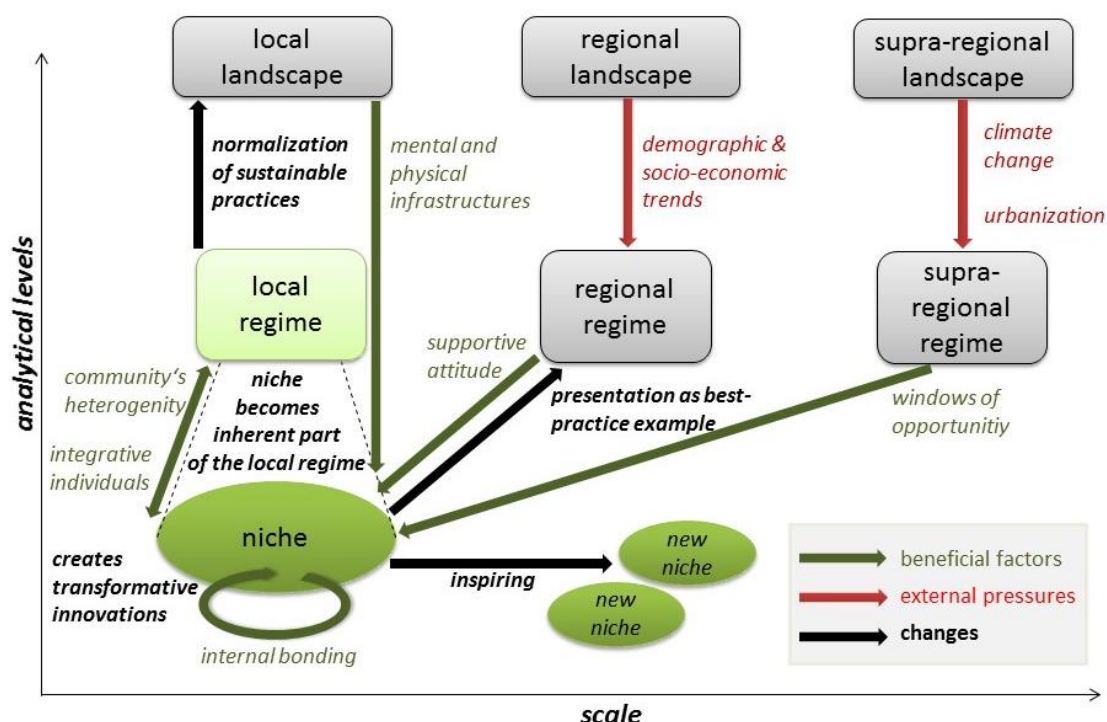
local landscape

regional landscape

supra-regional landscape

normalization of sustainable practices

mental and physical infrastructures

demographic & socio-economic trends

climate change

urbanization

local regime

regional regime

supra-regional regime

supportive attitude

community's heterogenity

niche becomes inherent part of the local regime

presentation as best-practice example

windows of opportunitiy

integrative individuals

niche

creates transformative innovations

inspiring

new niche

new niche

internal bonding

beneficial factors

external pressures

changes

analytical levels

scale